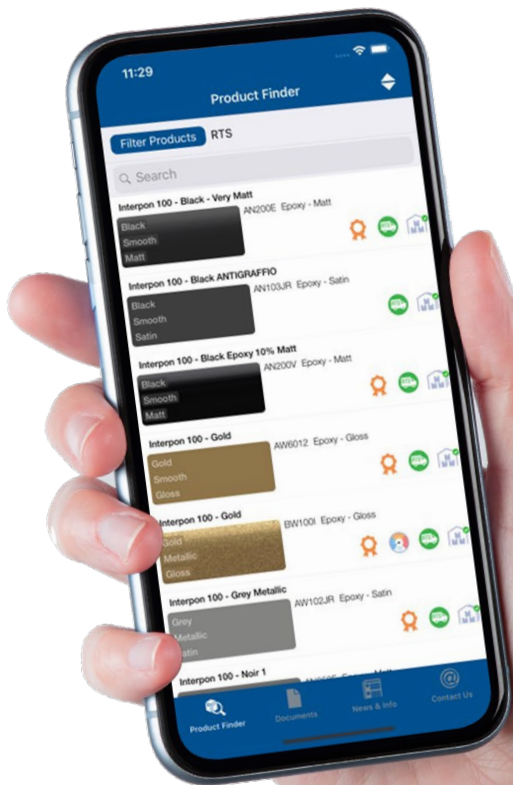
11:29

Product Finder

Filter Products RTS

Search

Interpon 100 - Black - Very Matt
AN200E Epoxy - Matt
Black
Smooth
Matt

Interpon 100 - Black ANTIGRAFFIO
AN103JR Epoxy - Satin
Black
Smooth
Satin

Interpon 100 - Black Epoxy 10% Matt
AN200V Epoxy - Matt
Black
Smooth
Matt

Interpon 100 - Gold
AW6012 Epoxy - Gloss
Gold
Smooth
Gloss

Interpon 100 - Gold
BW100I Epoxy - Gloss
Gold
Metallic
Gloss

Interpon 100 - Grey Metallic
AW102JR Epoxy - Satin
Grey
Metallic
Satin

Interpon 100 - Noir 1
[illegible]

Product Finder
Documents
News & Info
Contact Us